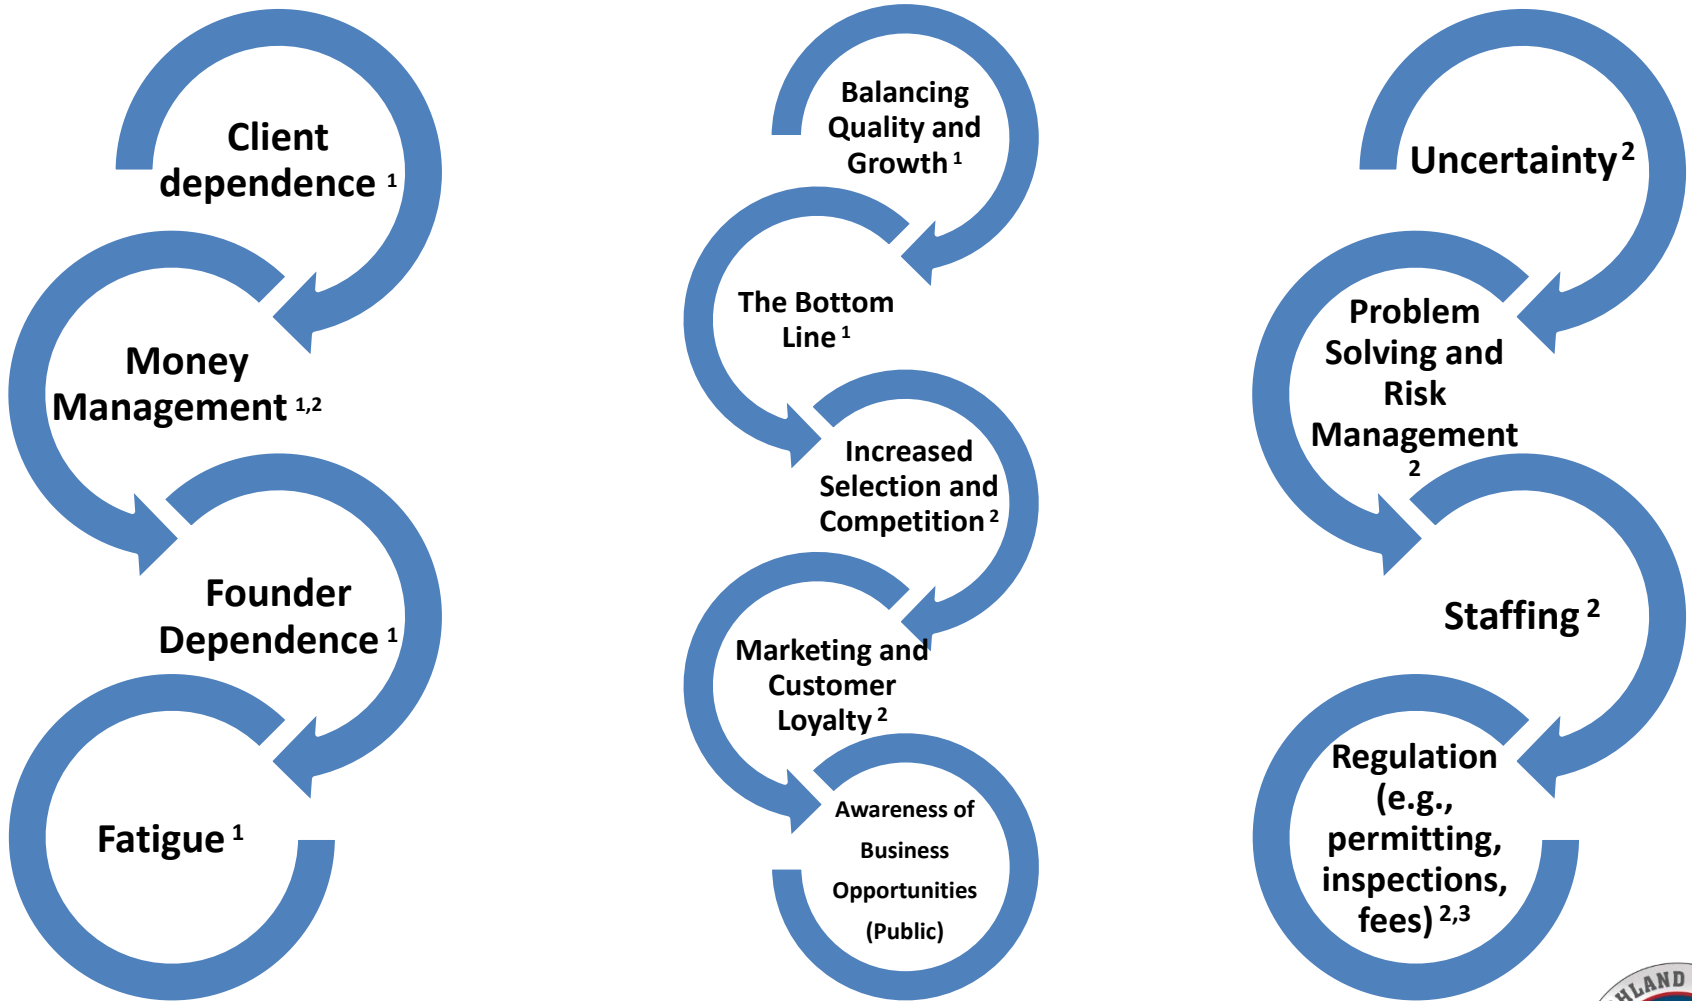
Client dependence $^{1}$

Money Management $^{1,2}$

Founder Dependence $^{1}$

Fatigue $^{1}$

Balancing Quality and Growth $^{1}$

The Bottom Line $^{1}$

Increased Selection and Competition $^{2}$

Marketing and Customer Loyalty $^{2}$

Awareness of Business Opportunities (Public)

Uncertainty $^{2}$

Problem Solving and Risk Management $^{2}$

Staffing $^{2}$

Regulation (e.g., permitting, inspections, fees) $^{2,3}$

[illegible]HLAND